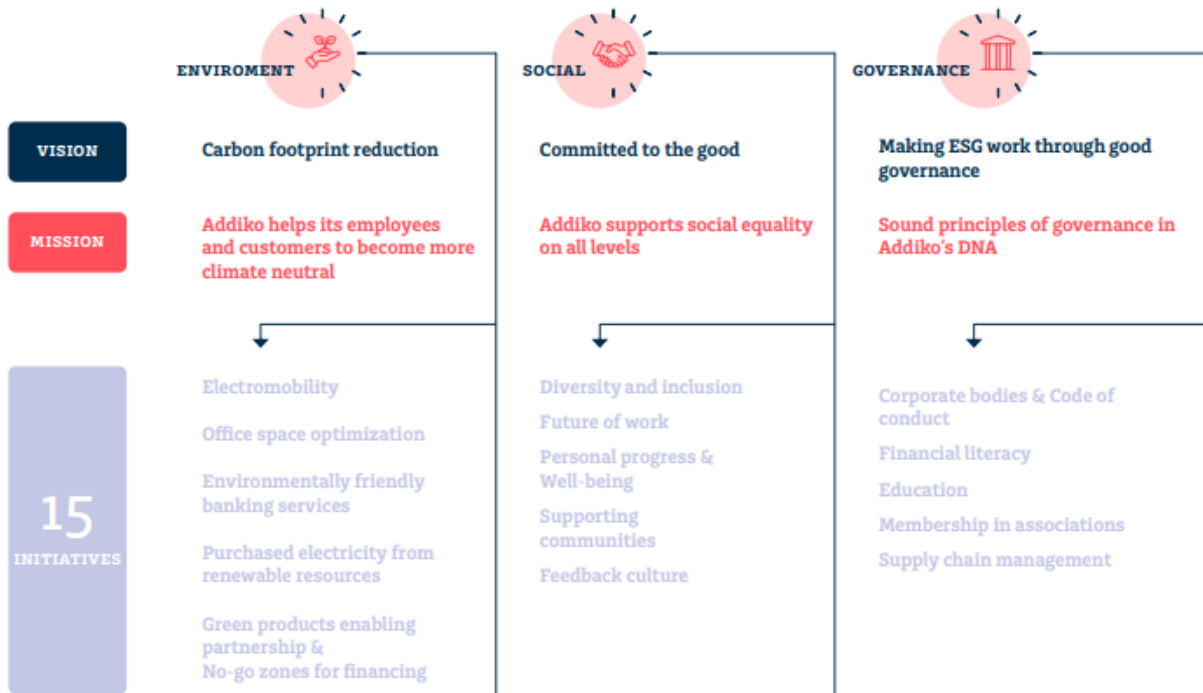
ENVIROMENT

SOCIAL

GOVERNANCE

VISION

Carbon footprint reduction

Committed to the good

Making ESG work through good governance

MISSION

Addiko helps its employees and customers to become more climate neutral

Addiko supports social equality on all levels

Sound principles of governance in Addiko's DNA

15 INITIATIVES

Electromobility

Office space optimization

Environmentally friendly banking services

Purchased electricity from renewable resources

Green products enabling partnership & No-go zones for financing

Diversity and inclusion

Future of work

Personal progress & Well-being

Supporting communities

Feedback culture

Corporate bodies & Code of conduct

Financial literacy

Education

Membership in associations

Supply chain management